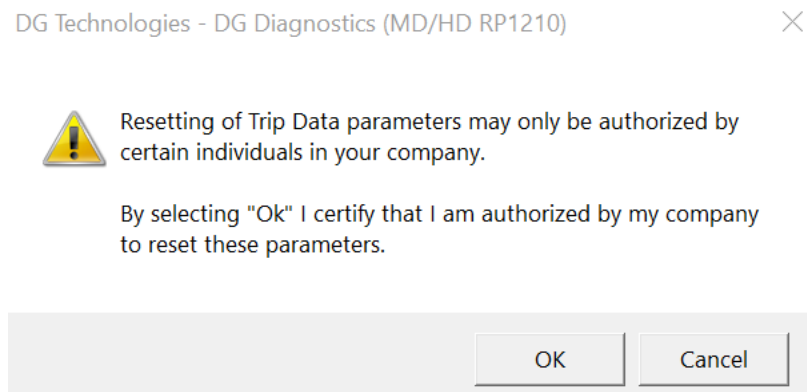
DG Technologies - DG Diagnostics (MD/HD RP1210)

Resetting of Trip Data parameters may only be authorized by certain individuals in your company.

By selecting "Ok" I certify that I am authorized by my company to reset these parameters.

OK

Cancel